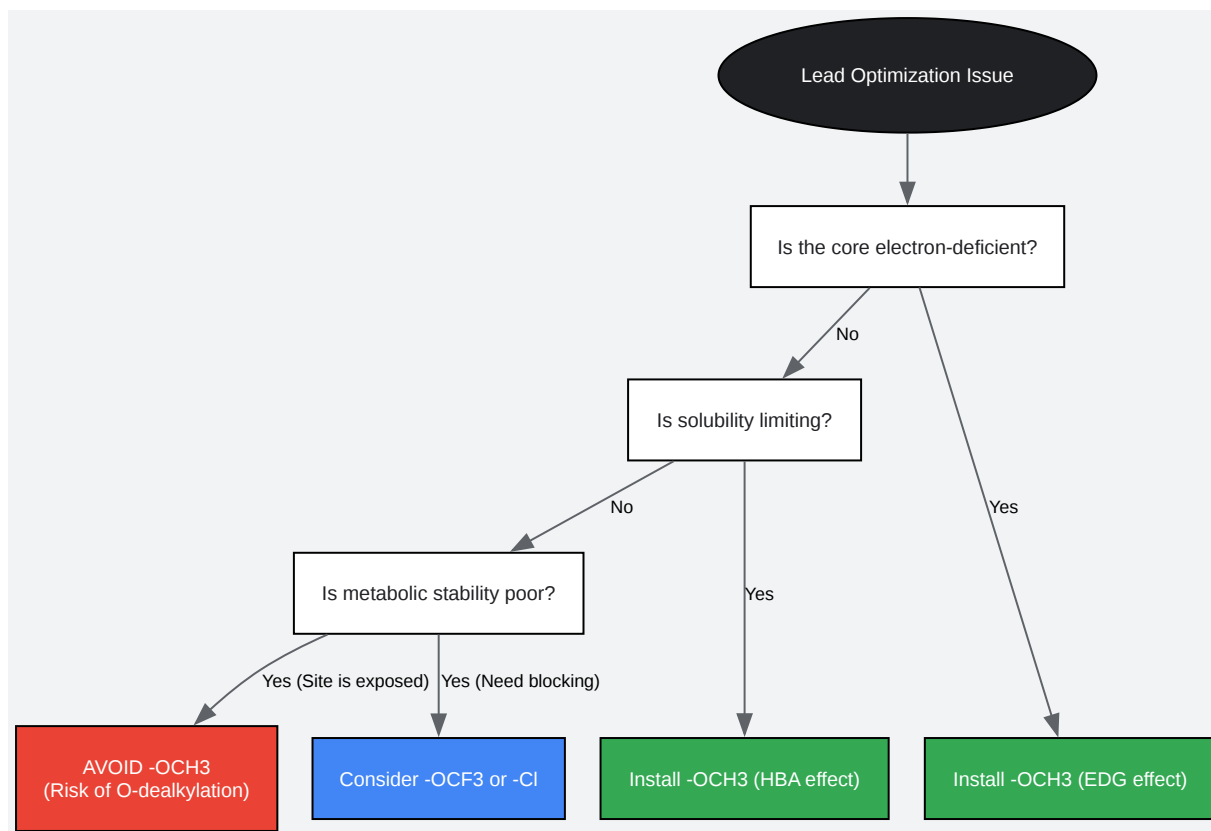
Lead Optimization Issue

Is the core electron-deficient?

No

Yes

Is solubility limiting?

No

Yes

Is metabolic stability poor?

Yes (Site is exposed)

Yes (Need blocking)

AVOID -OCH3
(Risk of O-dealkylation)

Consider -OCF3 or -Cl

Install -OCH3 (HBA effect)

Install -OCH3 (EDG effect)